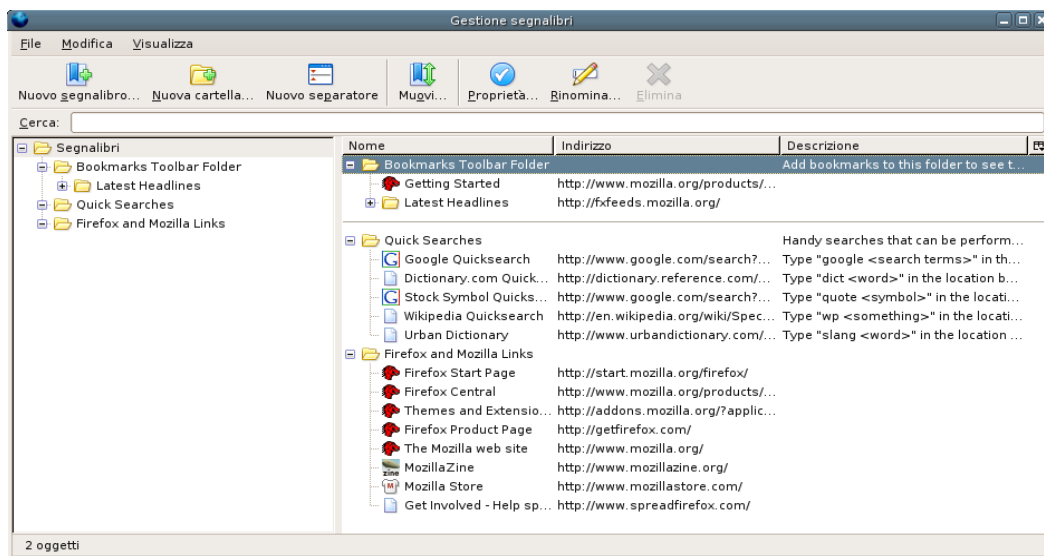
Gestione segnalibri

File Modifica Visualizza

Nuovo segnalibro... Nuova cartella... Nuovo separatore Muovi... Proprietà... Rinomina... Elimina

Cerca:

Segnalibri
Bookmarks Toolbar Folder
Latest Headlines
Quick Searches
Firefox and Mozilla Links

| Nome | Indirizzo | Descrizione |
|---|---|---|
| Bookmarks Toolbar Folder | | Add bookmarks to this folder to see t... |
| Getting Started | http://www.mozilla.org/products/... | |
| Latest Headlines | http://fxfeeds.mozilla.org/ | |
| Quick Searches | | Handy searches that can be perform... |
| Google Quicksearch | http://www.google.com/search?... | Type "google <search terms>" in th... |
| Dictionary.com Quick... | http://dictionary.reference.com/... | Type "dict <word>" in the location b... |
| Stock Symbol Quicks... | http://www.google.com/search?... | Type "quote <symbol>" in the locati... |
| Wikipedia Quicksearch | http://en.wikipedia.org/wiki/Spec... | Type "wp <something>" in the locati... |
| Urban Dictionary | http://www.urbandictionary.com/... | Type "slang <word>" in the location ... |
| Firefox and Mozilla Links | | |
| Firefox Start Page | http://start.mozilla.org/firefox/ | |
| Firefox Central | http://www.mozilla.org/products/... | |
| Themes and Extensio... | http://addons.mozilla.org/?applic... | |
| Firefox Product Page | http://getfirefox.com/ | |
| The Mozilla web site | http://www.mozilla.org/ | |
| MozillaZine | http://www.mozillazine.org/ | |
| Mozilla Store | http://www.mozillastore.com/ | |
| Get Involved - Help sp... | http://www.spreadfirefox.com/ | |

2 oggetti